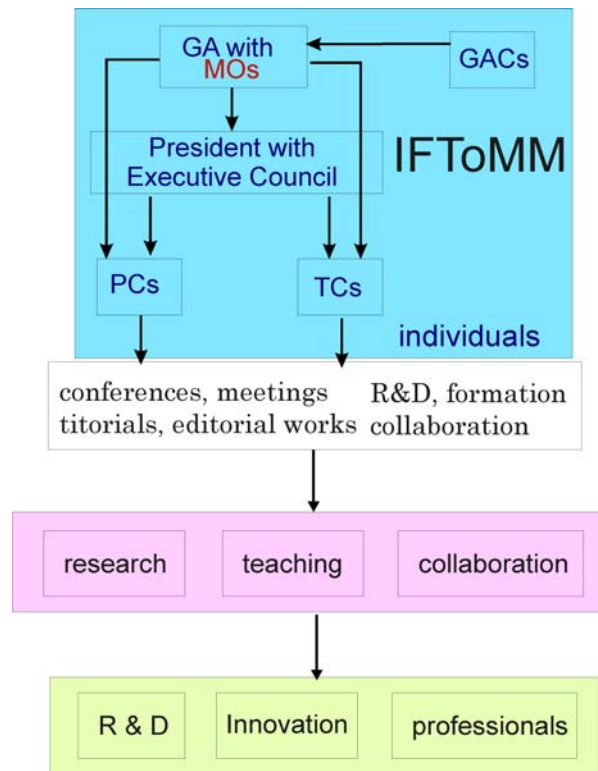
GA with MOs

GACs

President with Executive Council

IFToMM

PCs

TCs

individuals

conferences, meetings titorials, editorial works

R&D, formation collaboration

research

teaching

collaboration

R & D

Innovation

professionals